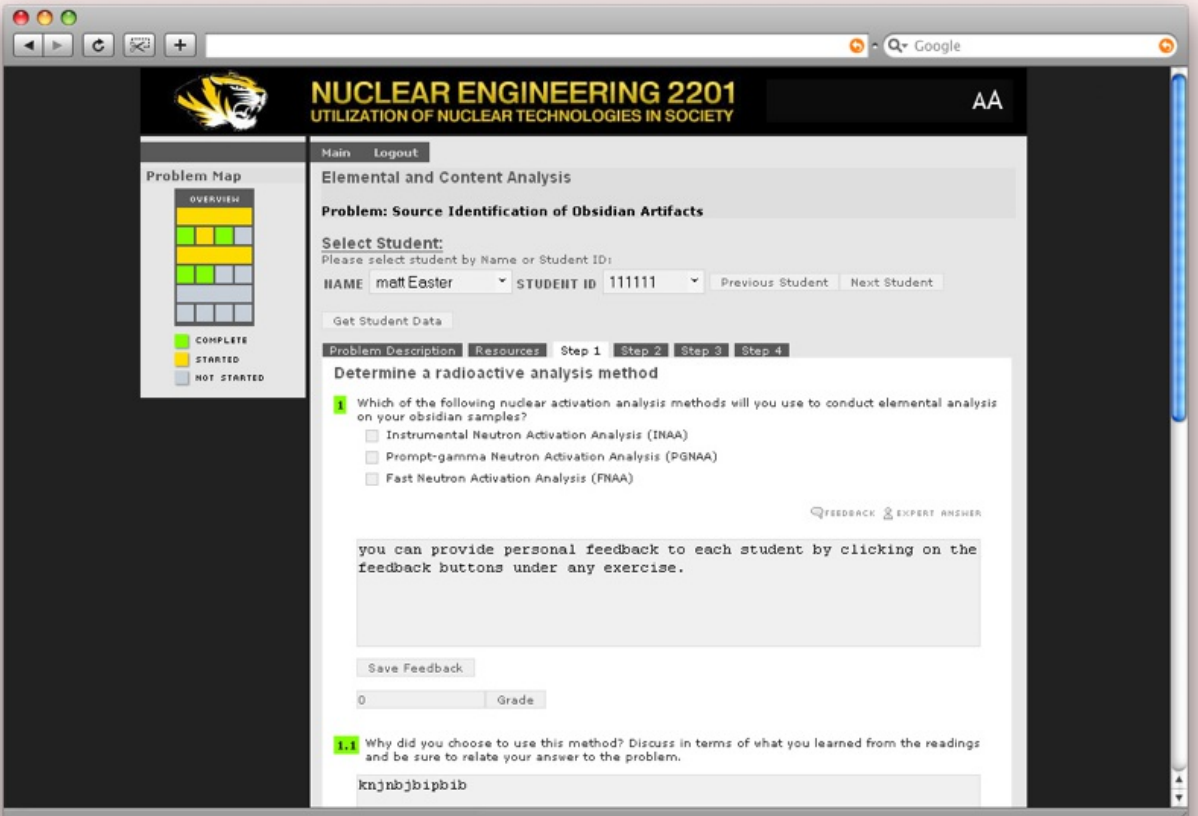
Google

NUCLEAR ENGINEERING 2201
UTILIZATION OF NUCLEAR TECHNOLOGIES IN SOCIETY

AA

Problem Map

OVERVIEW

COMPLETE
STARTED
NOT STARTED

Main Logout

Elemental and Content Analysis

Problem: Source Identification of Obsidian Artifacts

Select Student:
Please select student by Name or Student ID:
NAME matt Easter STUDENT ID 111111 Previous Student Next Student

Get Student Data

Problem Description Resources Step 1 Step 2 Step 3 Step 4

Determine a radioactive analysis method

1 Which of the following nuclear activation analysis methods will you use to conduct elemental analysis on your obsidian samples?
Instrumental Neutron Activation Analysis (INAA)
Prompt-gamma Neutron Activation Analysis (PGNAA)
Fast Neutron Activation Analysis (FNAA)

FEEDBACK EXPERT ANSWER

you can provide personal feedback to each student by clicking on the feedback buttons under any exercise.

Save Feedback

0 Grade

1.1 Why did you choose to use this method? Discuss in terms of what you learned from the readings and be sure to relate your answer to the problem.

knjnbjbipbib